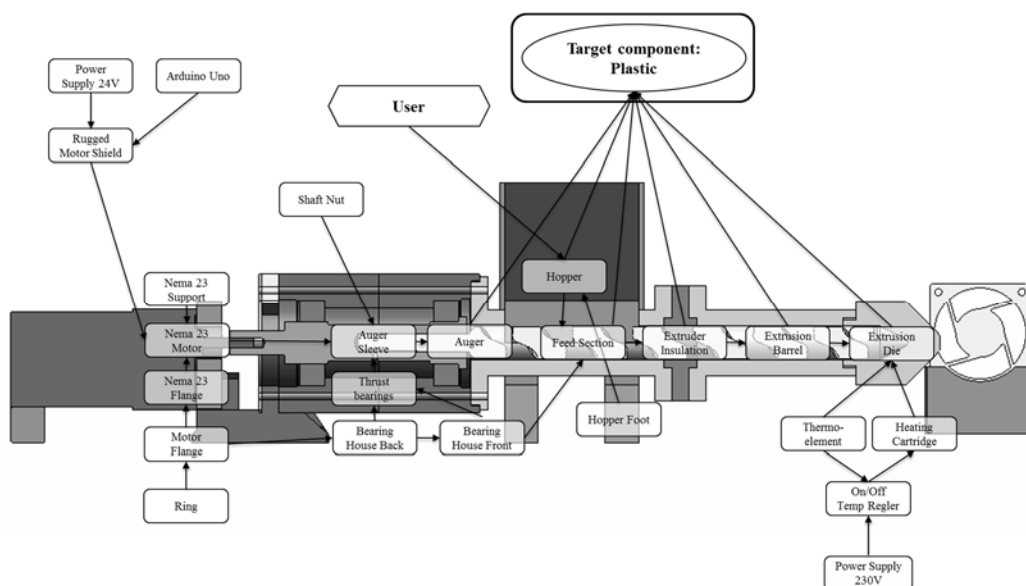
Target component: Plastic

User

Power Supply 24V

Arduino Uno

Rugged Motor Shield

Shaft Nut

Hopper

Nema 23 Support

Nema 23 Motor

Nema 23 Flange

Auger Sleeve

Auger

Feed Section

Extruder Insulation

Extrusion Barrel

Extrusion Die

Thrust bearings

Motor Flange

Bearing House Back

Bearing House Front

Hopper Foot

Thermo-element

Heating Cartridge

Ring

On/Off Temp Regler

Power Supply 230V